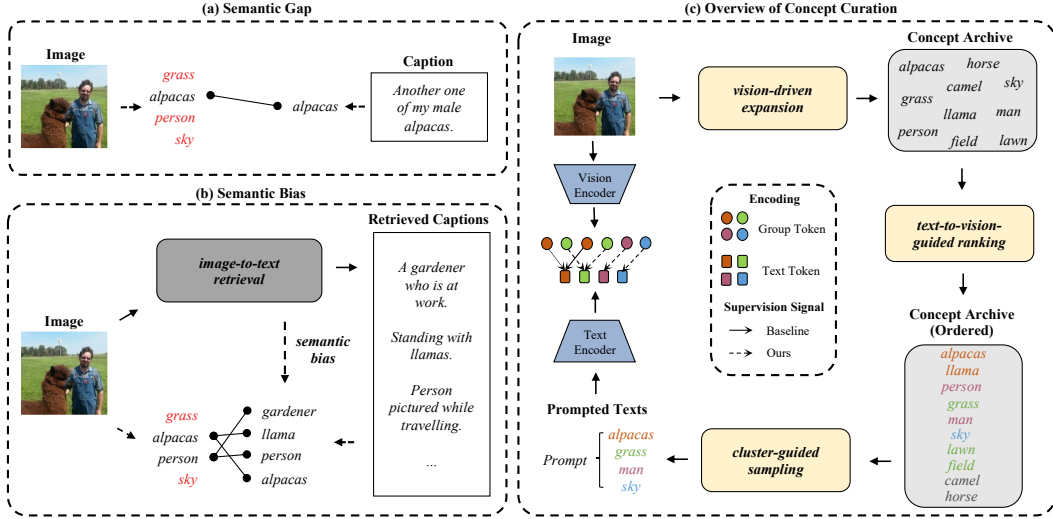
(a) Semantic Gap

Image

grass
alpacas
person
sky

alpacas

Caption

Another one of my male alpacas.

(b) Semantic Bias

Image

image-to-text retrieval

semantic bias

Retrieved Captions

A gardener who is at work.

Standing with llamas.

Person pictured while travelling.

...

grass
alpacas
person
sky

gardener
llama
person
alpacas

(c) Overview of Concept Curation

Image

vision-driven expansion

Concept Archive

alpacas horse camel sky grass llama man person field lawn

Vision Encoder

Encoding

Group Token

Text Token

Supervision Signal

Baseline

Ours

Text Encoder

text-to-vision-guided ranking

Concept Archive (Ordered)

alpacas
llama
person
grass
man
sky
lawn
field
camel
horse

Prompted Texts

Prompt

alpacas
grass
man
sky

cluster-guided sampling